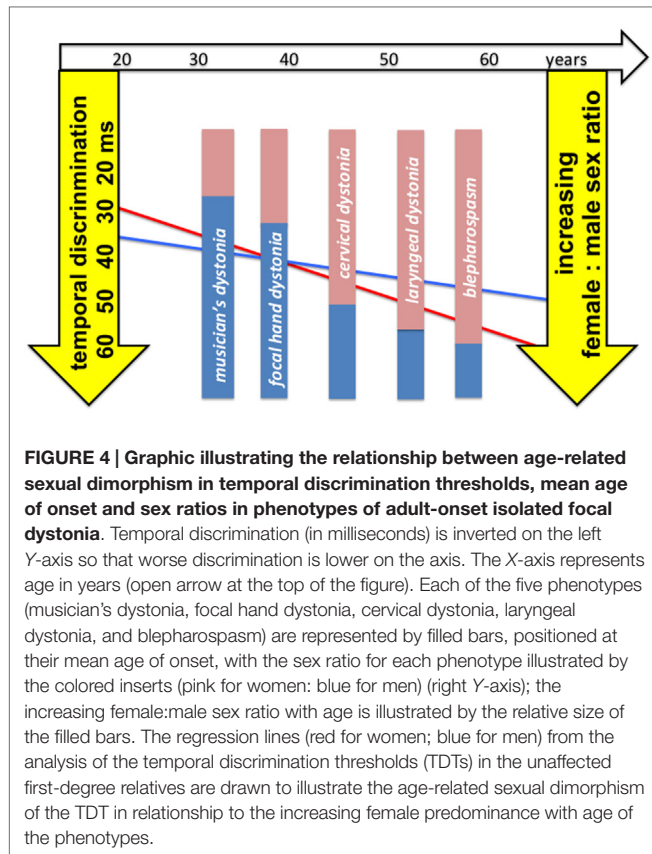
20 30 40 50 60 years

temporal discrimination 20 ms 30 40 50 60

musician's dystonia

focal hand dystonia

cervical dystonia

laryngeal dystonia

blepharospasm

increasing female : male sex ratio

**FIGURE 4 | Graphic illustrating the relationship between age-related sexual dimorphism in temporal discrimination thresholds, mean age of onset and sex ratios in phenotypes of adult-onset isolated focal dystonia**. Temporal discrimination (in milliseconds) is inverted on the left Y-axis so that worse discrimination is lower on the axis. The X-axis represents age in years (open arrow at the top of the figure). Each of the five phenotypes (musician's dystonia, focal hand dystonia, cervical dystonia, laryngeal dystonia, and blepharospasm) are represented by filled bars, positioned at their mean age of onset, with the sex ratio for each phenotype illustrated by the colored inserts (pink for women: blue for men) (right Y-axis); the increasing female:male sex ratio with age is illustrated by the relative size of the filled bars. The regression lines (red for women; blue for men) from the analysis of the temporal discrimination thresholds (TDTs) in the unaffected first-degree relatives are drawn to illustrate the age-related sexual dimorphism of the TDT in relationship to the increasing female predominance with age of the phenotypes.